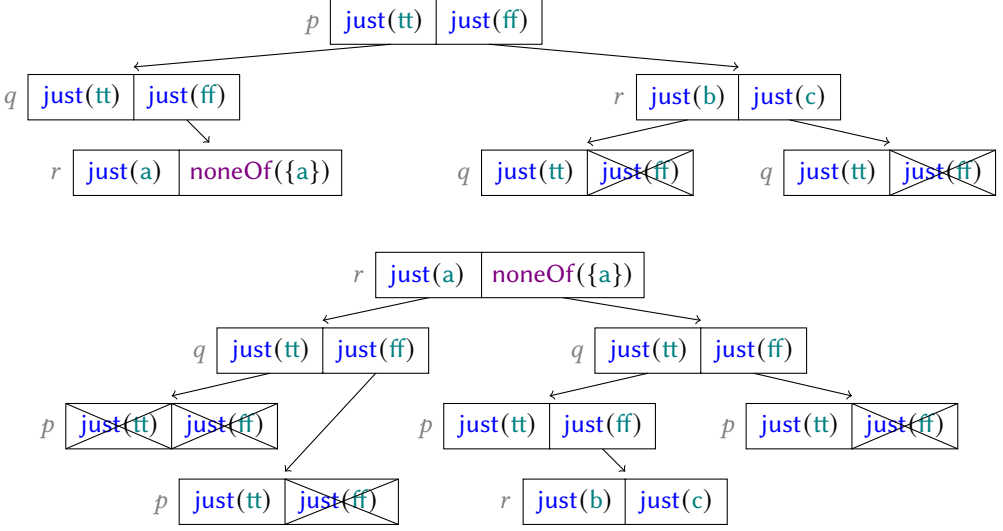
$p$ just(tt) just(ff)

$q$ just(tt) just(ff)

$r$ just(b) just(c)

$r$ just(a) noneOf({a})

$q$ just(tt) just(ff)

$q$ just(tt) just(ff)

$r$ just(a) noneOf({a})

$q$ just(tt) just(ff)

$q$ just(tt) just(ff)

$p$ just(tt) just(ff)

$p$ just(tt) just(ff)

$p$ just(tt) just(ff)

$p$ just(tt) just(ff)

$r$ just(b) just(c)